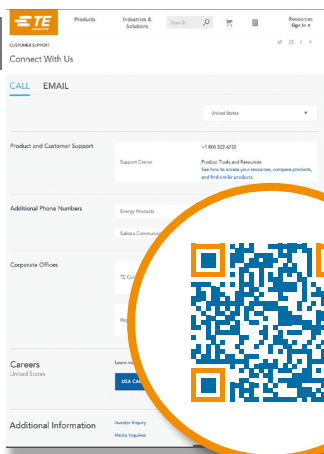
TE connectivity

Products

Industries & Solutions

Search

Resources

Sign In

CUSTOMER SUPPORT

Connect With Us

CALL EMAIL

United States

Product and Customer Support

Support Center

+1 800 522 6752

Product Tools and Resources

See how to access your resources, compare products, and find similar products

Additional Phone Numbers

Energy Products

Subsea Communi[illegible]

Corporate Offices

TE Co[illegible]

Re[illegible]

Careers

United States

Learn m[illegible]

USA CA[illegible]

Additional Information

Investor Inquiry

Media Inquiries